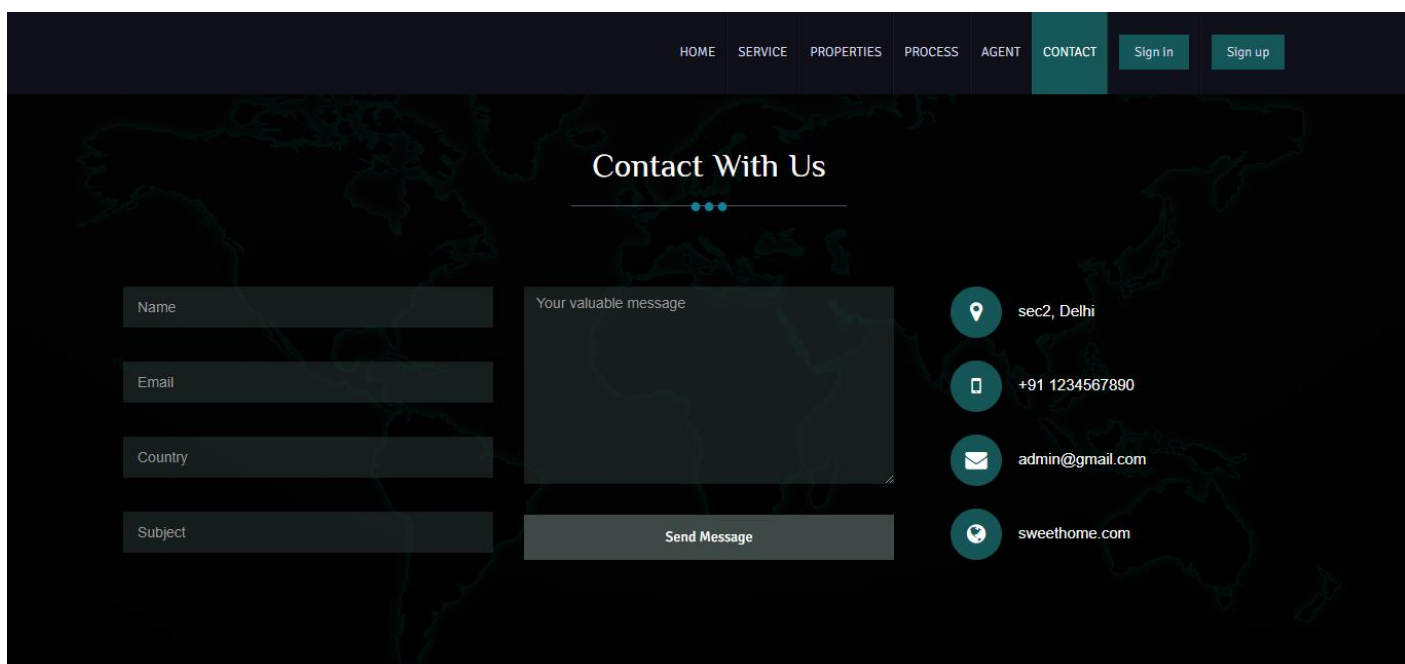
HOME SERVICE PROPERTIES PROCESS AGENT CONTACT Sign in Sign up

Contact With Us

Name

Email

Country

Subject

Your valuable message

Send Message

sec2, Delhi

+91 1234567890

admin@gmail.com

sweethome.com